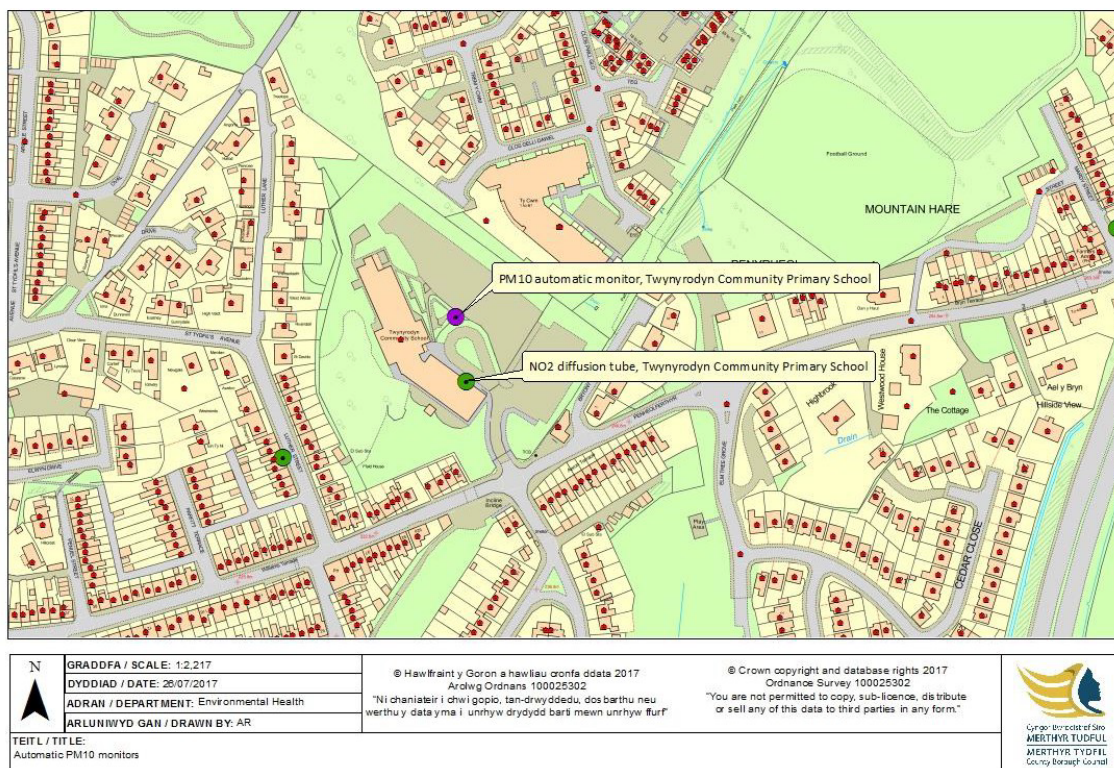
MOUNTAIN HARE

PM10 automatic monitor, Twynyrodyn Community Primary School

NO2 diffusion tube, Twynyrodyn Community Primary School

Twynyrodyn Community School

Football Ground

Ty Cwm

ST TYDFIL'S AVENUE

Highbrook

Westwood House

The Cottage

Ael y Bryn

Hillside View

Drain

CEDAR CLOSE

Incline Bridge

N

GRADDFA / SCALE: 1:2,217

DYDDIAD / DATE: 26/07/2017

ADRAN / DEPARTMENT: Environmental Health

ARLUNIWYD GAN / DRAWN BY: AR

TEITL / TITLE:
Automatic PM10 monitors

© Hawlfraint y Goron a hawliau cronfa ddata 2017
Arolwg Ordnans 100025302
"Ni chaniateir i chwi gopio, tan-drwyddedu, dosbarthu neu werthu y data yma i unrhyw drydydd barti mewn unrhyw ffurf"

© Crown copyright and database rights 2017
Ordnance Survey 100025302
"You are not permitted to copy, sub-licence, distribute or sell any of this data to third parties in any form."

Cyngor Bwrdeistref Sirol MERTHYR TUDFUL
MERTHYR TYDFIL County Borough Council